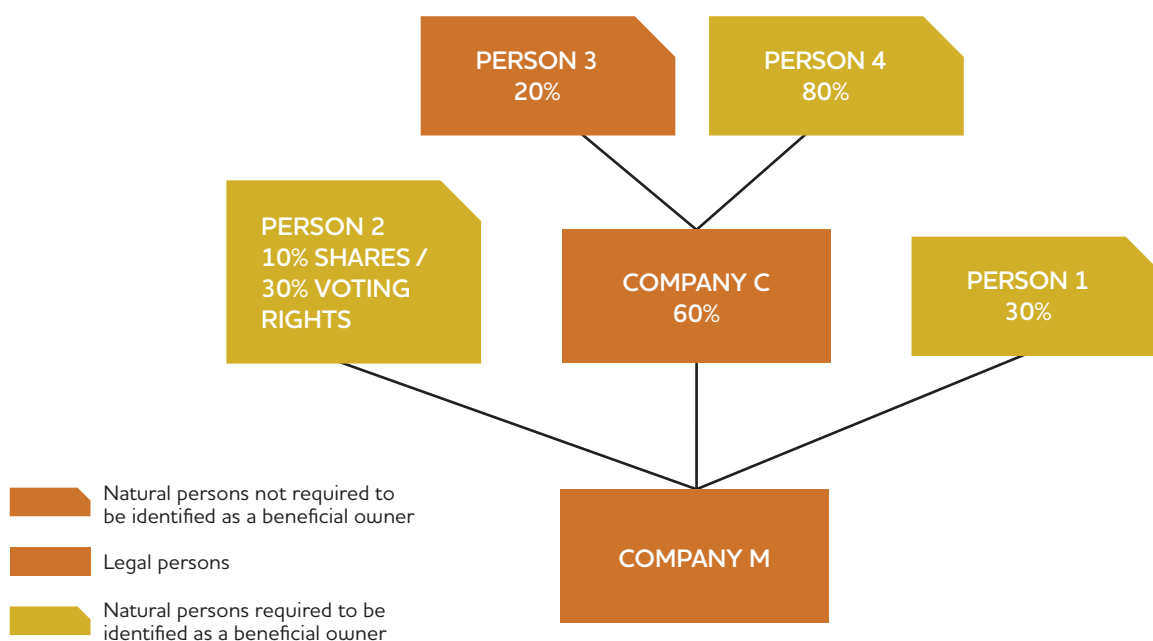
PERSON 3
20%

PERSON 4
80%

PERSON 2
10% SHARES / 30% VOTING RIGHTS

COMPANY C
60%

PERSON 1
30%

COMPANY M

Natural persons not required to be identified as a beneficial owner

Legal persons

Natural persons required to be identified as a beneficial owner